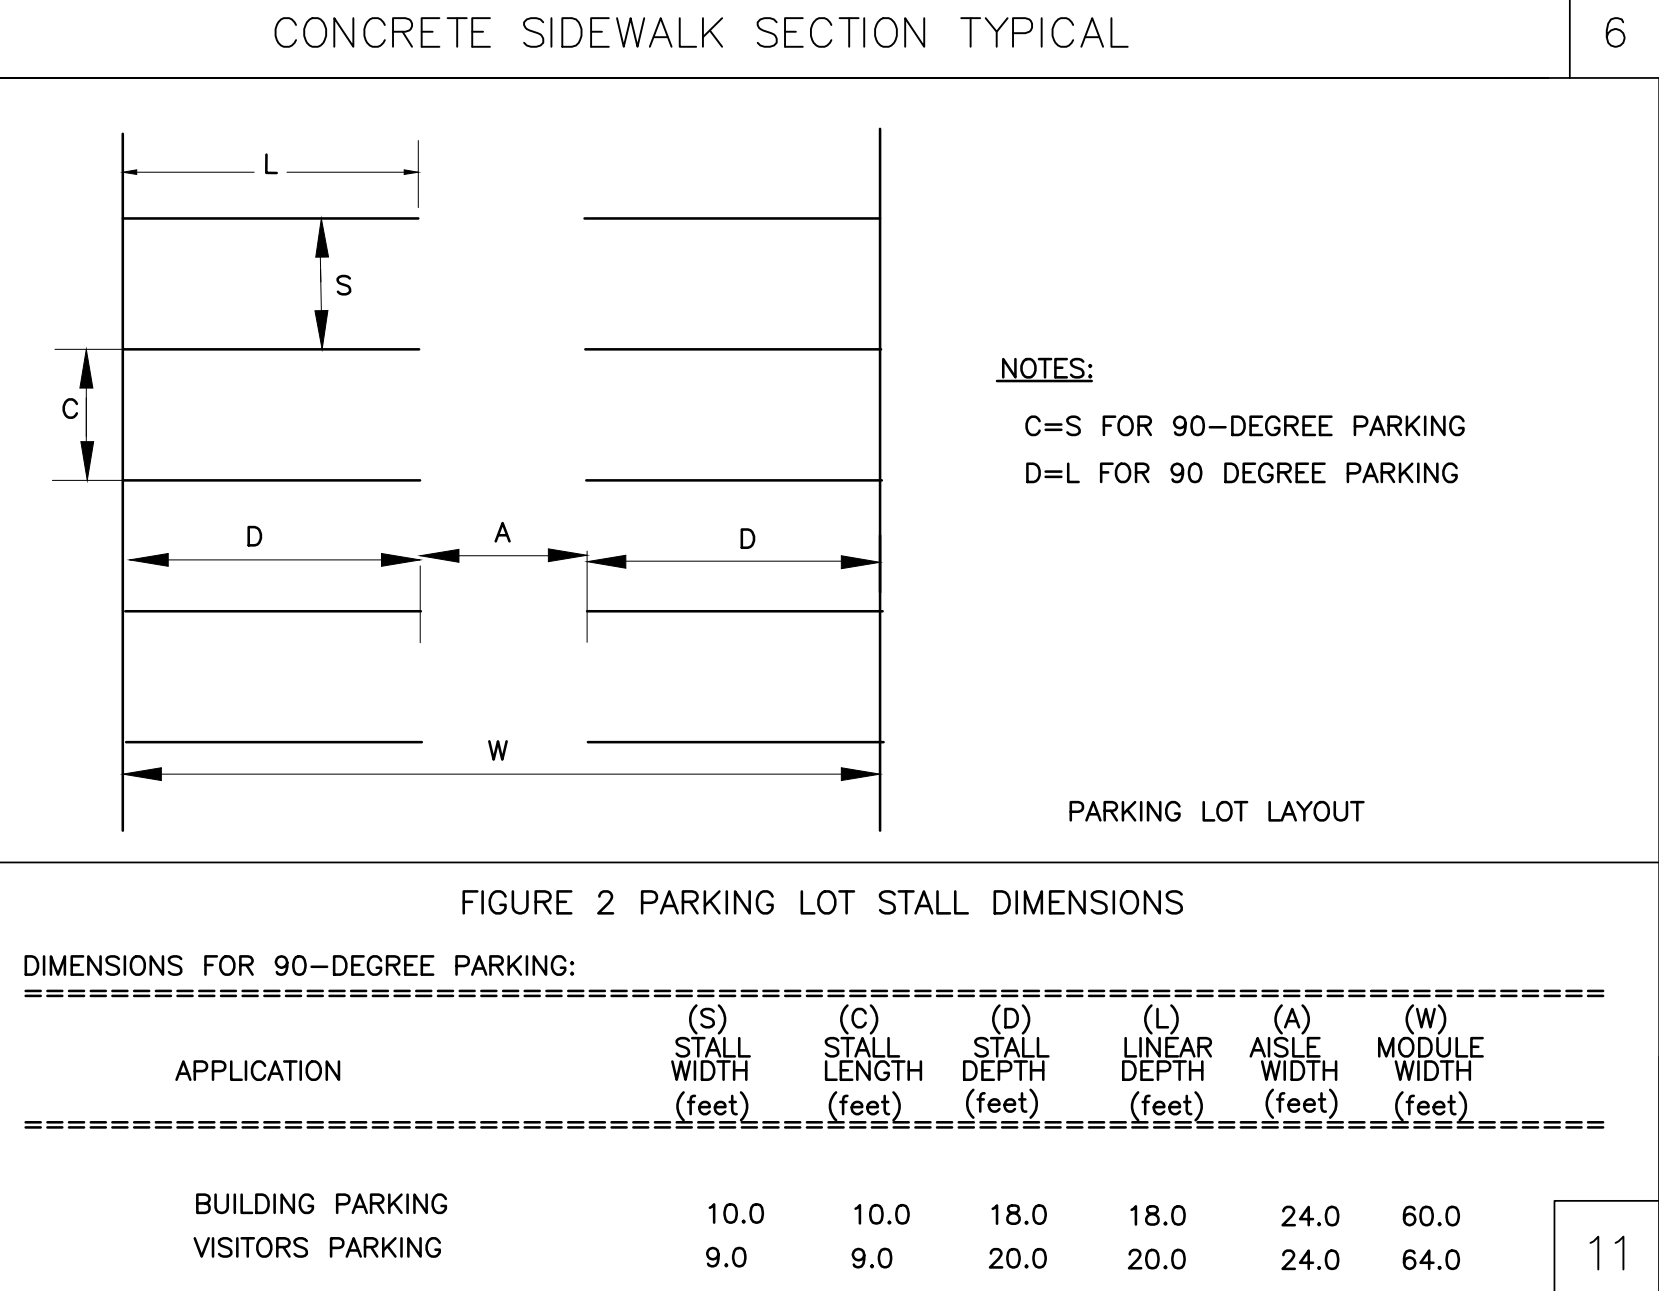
CONCRETE SIDEWALK SECTION TYPICAL

6

L

S

C

D

A

D

W

NOTES:

C=S FOR 90-DEGREE PARKING

D=L FOR 90 DEGREE PARKING

PARKING LOT LAYOUT

FIGURE 2 PARKING LOT STALL DIMENSIONS

DIMENSIONS FOR 90-DEGREE PARKING:

| APPLICATION | (S) STALL WIDTH (feet) | (C) STALL LENGTH (feet) | (D) STALL DEPTH (feet) | (L) LINEAR DEPTH (feet) | (A) AISLE WIDTH (feet) | (W) MODULE WIDTH (feet) |
|---|---|---|---|---|---|---|
| BUILDING PARKING | 10.0 | 10.0 | 18.0 | 18.0 | 24.0 | 60.0 |
| VISITORS PARKING | 9.0 | 9.0 | 20.0 | 20.0 | 24.0 | 64.0 |

11